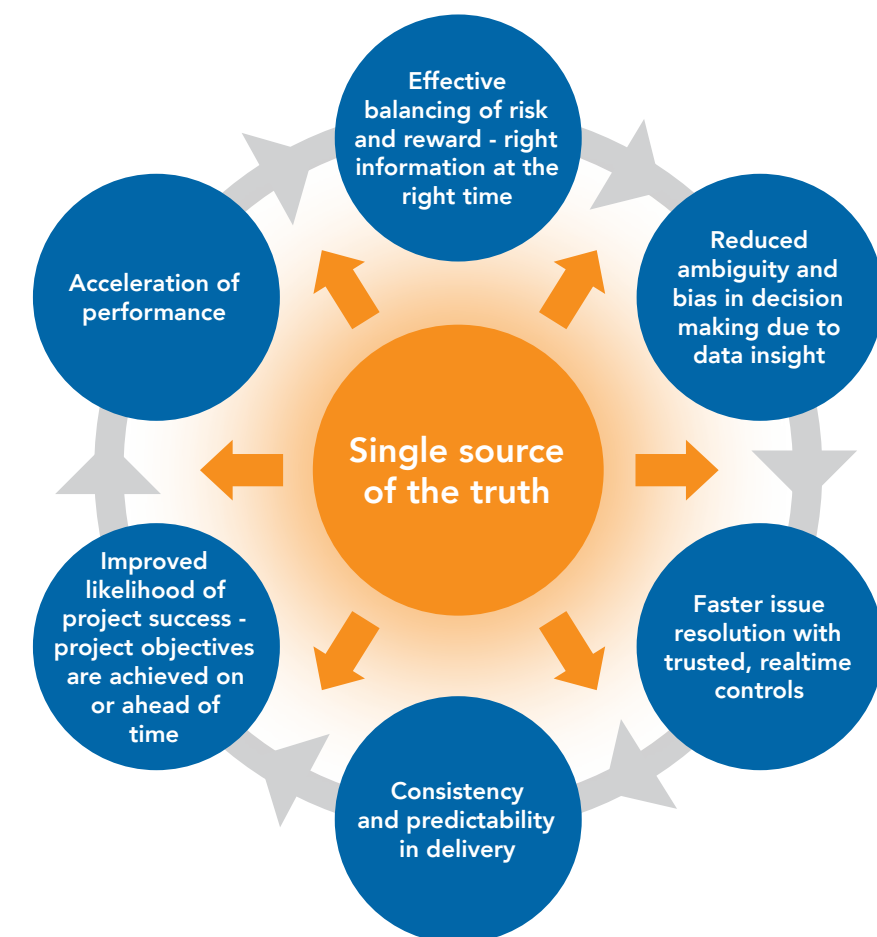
Single source of the truth

Effective balancing of risk and reward - right information at the right time

Reduced ambiguity and bias in decision making due to data insight

Faster issue resolution with trusted, realtime controls

Consistency and predictability in delivery

Improved likelihood of project success - project objectives are achieved on or ahead of time

Acceleration of performance